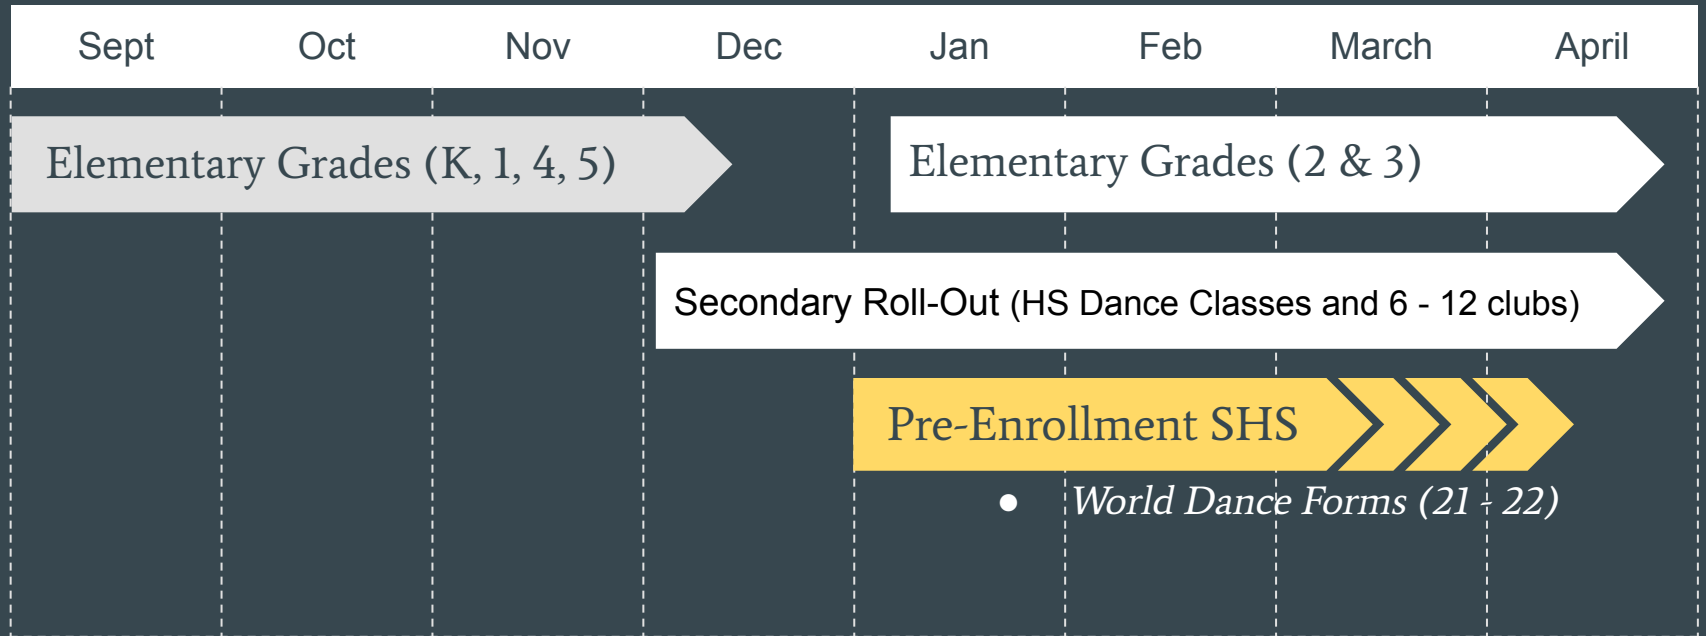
| Sept | Oct | Nov | Dec | Jan | Feb | March | April |
|---|---|---|---|---|---|---|---|

Elementary Grades (K, 1, 4, 5)

Elementary Grades (2 & 3)

Secondary Roll-Out (HS Dance Classes and 6 - 12 clubs)

Pre-Enrollment SHS

- World Dance Forms (21 - 22)